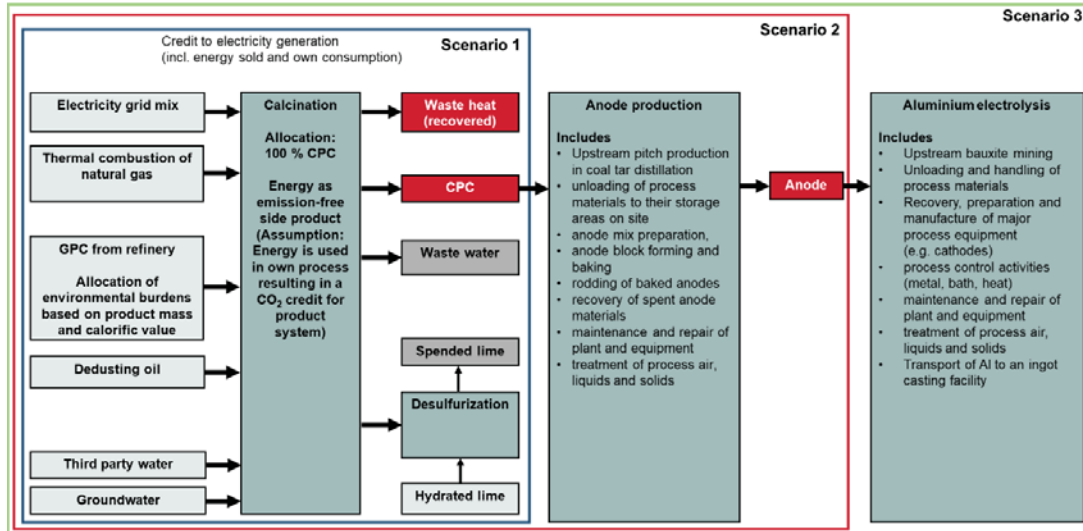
Scenario 3

Scenario 2

Credit to electricity generation (incl. energy sold and own consumption)

Scenario 1

Electricity grid mix

Thermal combustion of natural gas

GPC from refinery

Allocation of environmental burdens based on product mass and calorific value

Dedusting oil

Third party water

Groundwater

Calcination

Allocation: 100 % CPC

Energy as emission-free side product (Assumption: Energy is used in own process resulting in a $CO_2$ credit for product system)

Waste heat (recovered)

CPC

Waste water

Spended lime

Desulfurization

Hydrated lime

Anode production

Includes
• Upstream pitch production in coal tar distillation
• unloading of process materials to their storage areas on site
• anode mix preparation,
• anode block forming and baking
• rodding of baked anodes
• recovery of spent anode materials
• maintenance and repair of plant and equipment
• treatment of process air, liquids and solids

Anode

Aluminium electrolysis

Includes
• Upstream bauxite mining
• Unloading and handling of process materials
• Recovery, preparation and manufacture of major process equipment (e.g. cathodes)
• process control activities (metal, bath, heat)
• maintenance and repair of plant and equipment
• treatment of process air, liquids and solids
• Transport of Al to an ingot casting facility